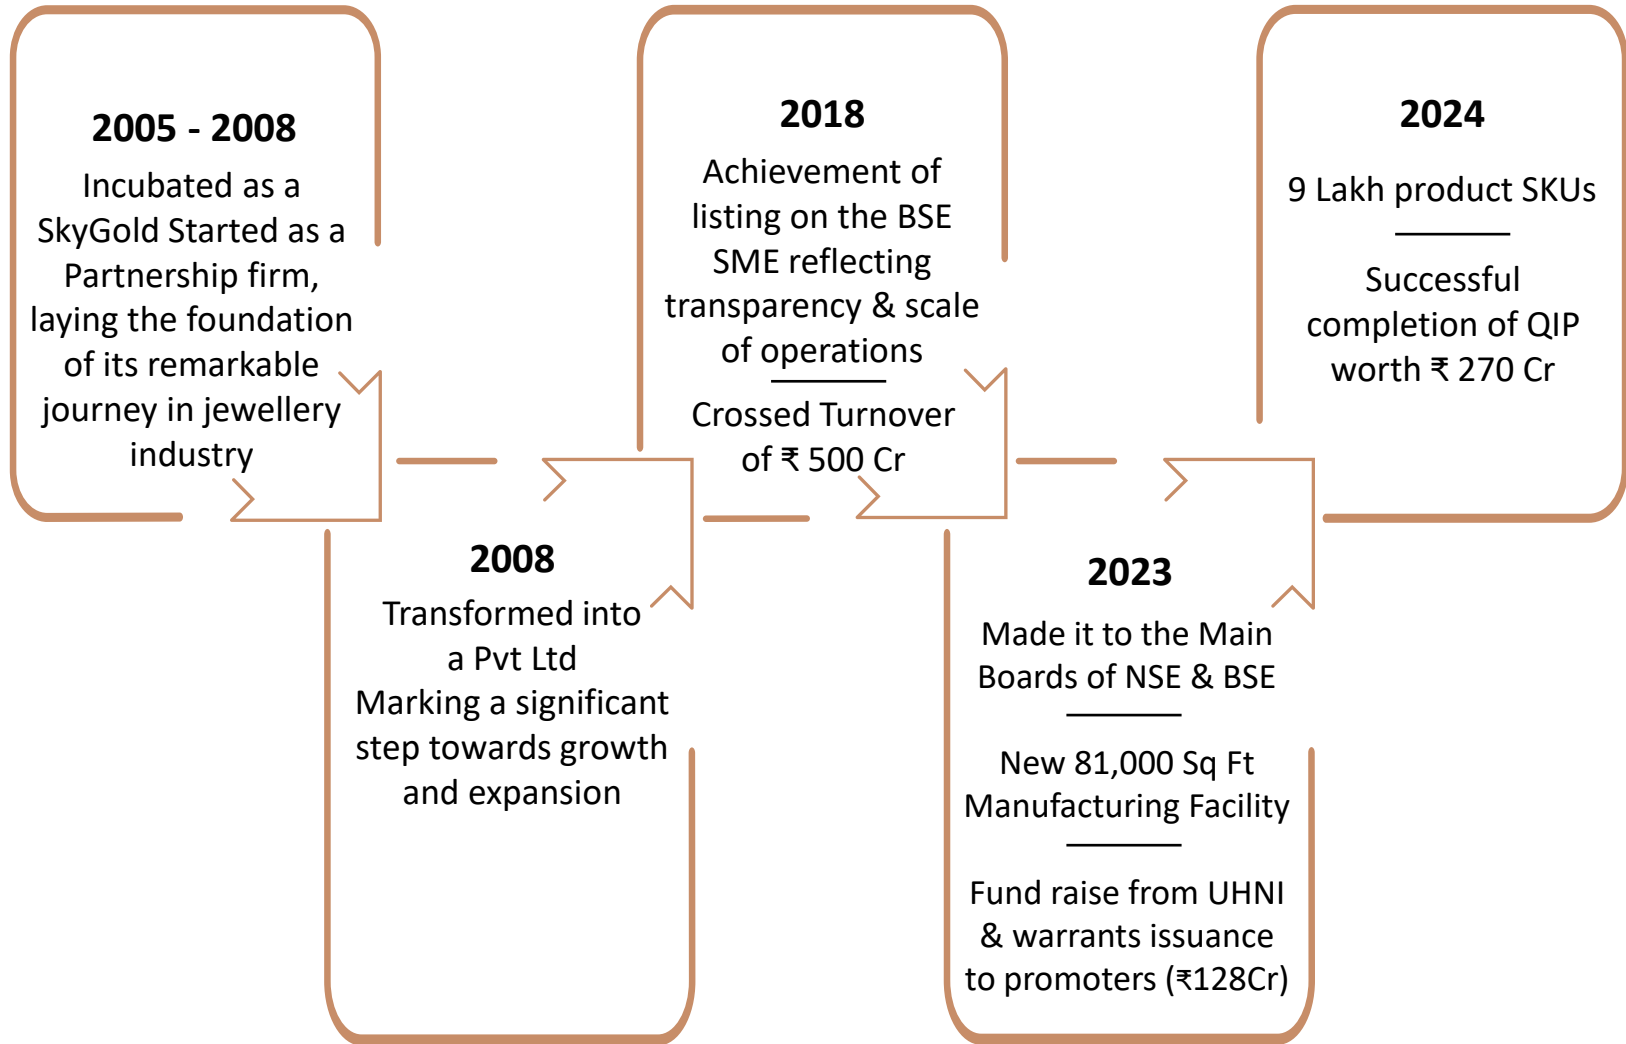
2005 - 2008

Incubated as a SkyGold Started as a Partnership firm, laying the foundation of its remarkable journey in jewellery industry

2008

Transformed into a Pvt Ltd Marking a significant step towards growth and expansion

2018

Achievement of listing on the BSE SME reflecting transparency & scale of operations

Crossed Turnover of ₹ 500 Cr

2023

Made it to the Main Boards of NSE & BSE

New 81,000 Sq Ft Manufacturing Facility

Fund raise from UHNI & warrants issuance to promoters (₹128Cr)

2024

9 Lakh product SKUs

Successful completion of QIP worth ₹ 270 Cr